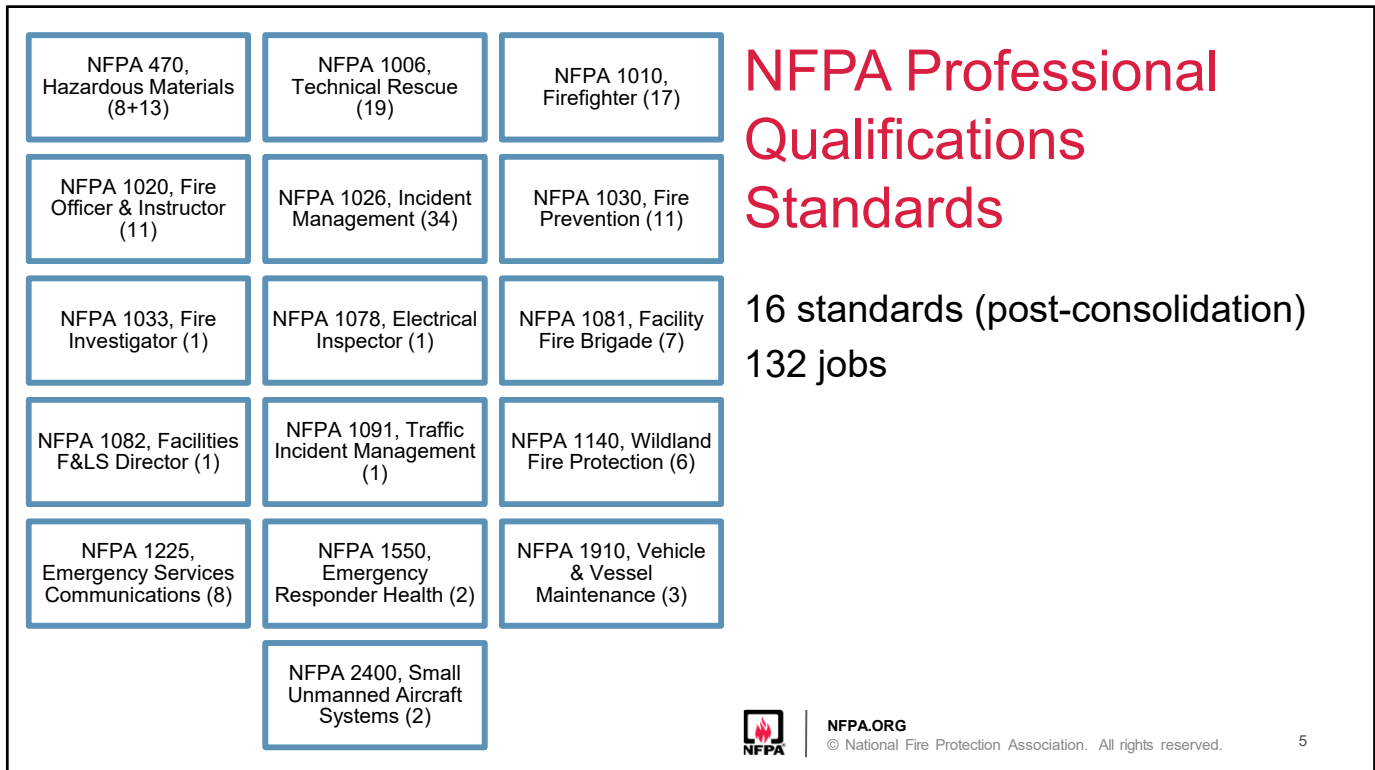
NFPA 470, Hazardous Materials (8+13)

NFPA 1006, Technical Rescue (19)

NFPA 1010, Firefighter (17)

NFPA 1020, Fire Officer & Instructor (11)

NFPA 1026, Incident Management (34)

NFPA 1030, Fire Prevention (11)

NFPA 1033, Fire Investigator (1)

NFPA 1078, Electrical Inspector (1)

NFPA 1081, Facility Fire Brigade (7)

NFPA 1082, Facilities F&LS Director (1)

NFPA 1091, Traffic Incident Management (1)

NFPA 1140, Wildland Fire Protection (6)

NFPA 1225, Emergency Services Communications (8)

NFPA 1550, Emergency Responder Health (2)

NFPA 1910, Vehicle & Vessel Maintenance (3)

NFPA 2400, Small Unmanned Aircraft Systems (2)

NFPA Professional Qualifications Standards

16 standards (post-consolidation)
132 jobs

NFPA

NFPA.ORG
© National Fire Protection Association. All rights reserved.

5